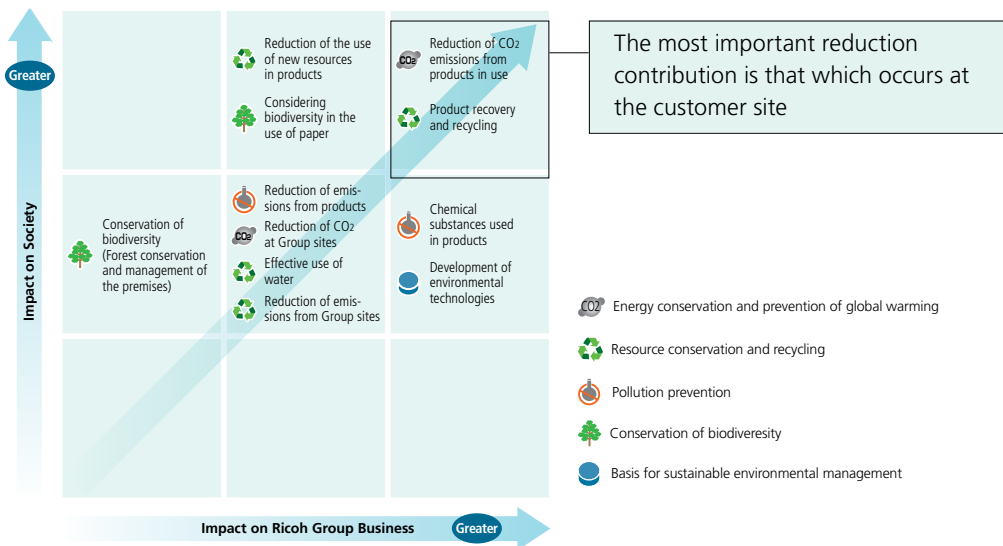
Greater

Impact on Society

Reduction of the use of new resources in products

Considering biodiversity in the use of paper

$CO_2$ Reduction of $CO_2$ emissions from products in use

Product recovery and recycling

The most important reduction contribution is that which occurs at the customer site

Conservation of biodiversity (Forest conservation and management of the premises)

Reduction of emissions from products

$CO_2$ Reduction of $CO_2$ at Group sites

Effective use of water

Reduction of emissions from Group sites

Chemical substances used in products

Development of environmental technologies

$CO_2$ Energy conservation and prevention of global warming

Resource conservation and recycling

Pollution prevention

Conservation of biodiveresity

Basis for sustainable environmental management

Impact on Ricoh Group Business

Greater